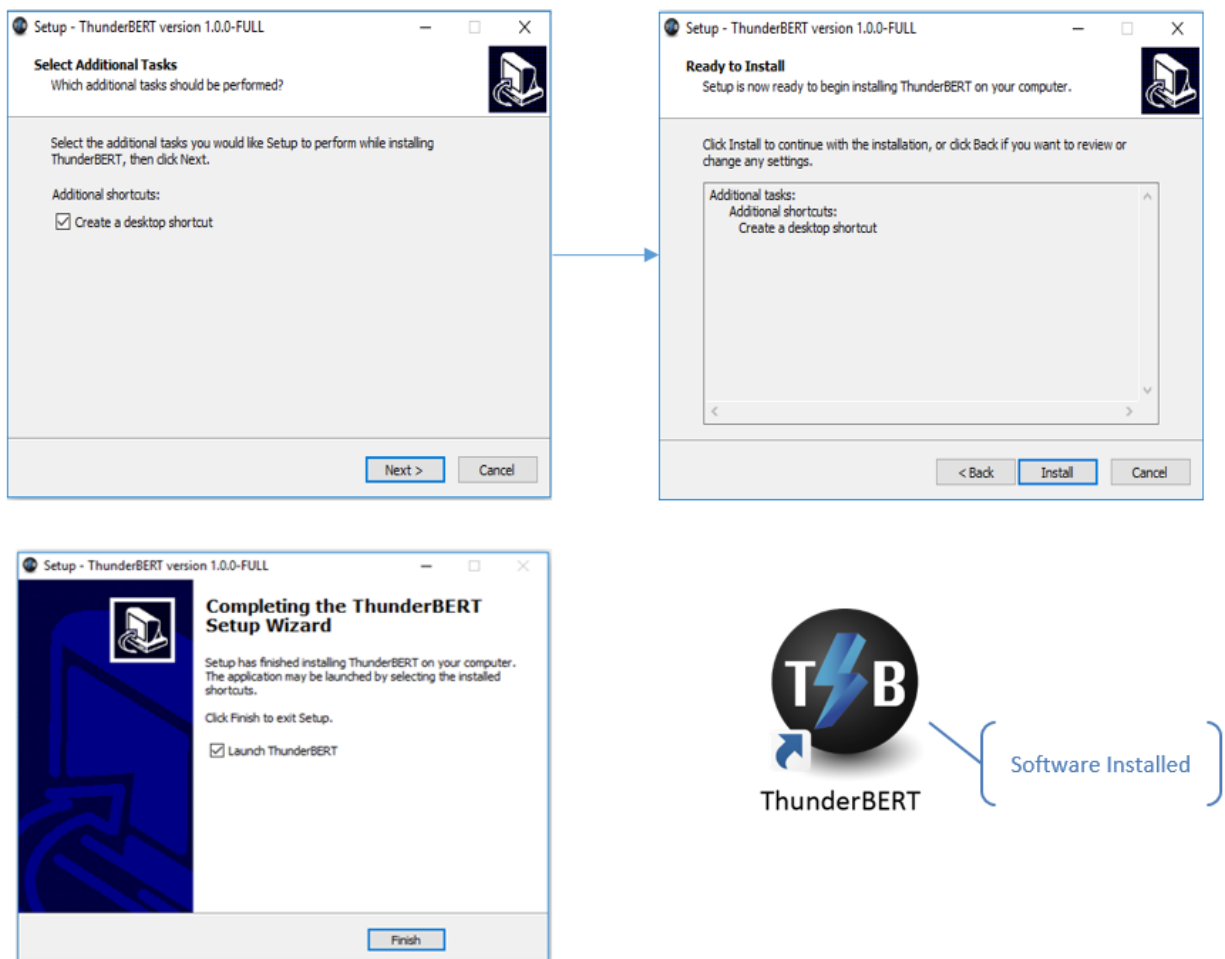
Setup - ThunderBERT version 1.0.0-FULL

Select Additional Tasks
Which additional tasks should be performed?

Select the additional tasks you would like Setup to perform while installing ThunderBERT, then click Next.

Additional shortcuts:

☑ Create a desktop shortcut

Next > | Cancel

Setup - ThunderBERT version 1.0.0-FULL

Ready to Install
Setup is now ready to begin installing ThunderBERT on your computer.

Click Install to continue with the installation, or click Back if you want to review or change any settings.

Additional tasks:
Additional shortcuts:
Create a desktop shortcut

< Back | Install | Cancel

Setup - ThunderBERT version 1.0.0-FULL

Completing the ThunderBERT Setup Wizard

Setup has finished installing ThunderBERT on your computer. The application may be launched by selecting the installed shortcuts.

Click Finish to exit Setup.

☑ Launch ThunderBERT

Finish

TB

ThunderBERT

Software Installed